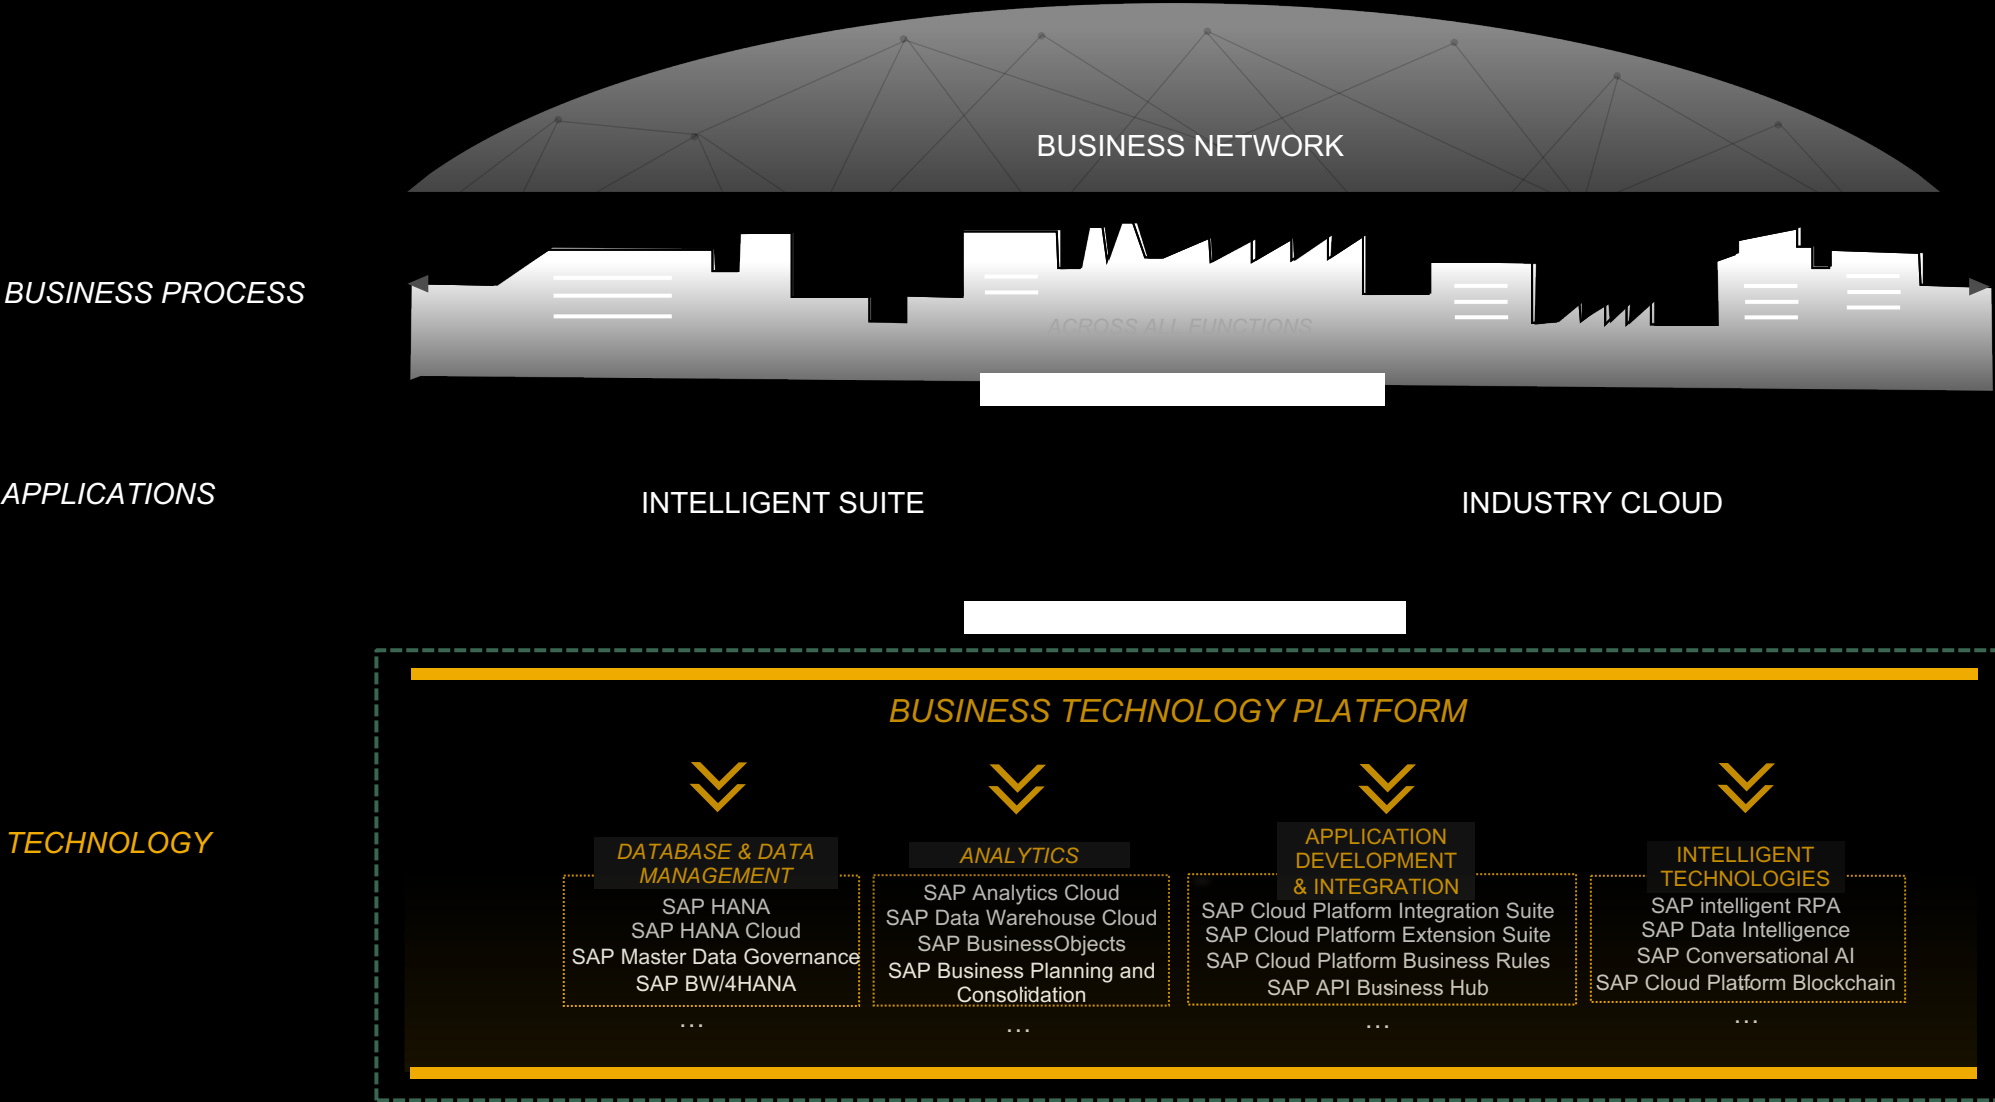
BUSINESS NETWORK

BUSINESS PROCESS

ACROSS ALL FUNCTIONS

APPLICATIONS

INTELLIGENT SUITE

INDUSTRY CLOUD

TECHNOLOGY

BUSINESS TECHNOLOGY PLATFORM

DATABASE & DATA MANAGEMENT
SAP HANA
SAP HANA Cloud
SAP Master Data Governance
SAP BW/4HANA
...

ANALYTICS
SAP Analytics Cloud
SAP Data Warehouse Cloud
SAP BusinessObjects
SAP Business Planning and Consolidation
...

APPLICATION DEVELOPMENT & INTEGRATION
SAP Cloud Platform Integration Suite
SAP Cloud Platform Extension Suite
SAP Cloud Platform Business Rules
SAP API Business Hub
...

INTELLIGENT TECHNOLOGIES
SAP intelligent RPA
SAP Data Intelligence
SAP Conversational AI
SAP Cloud Platform Blockchain
...